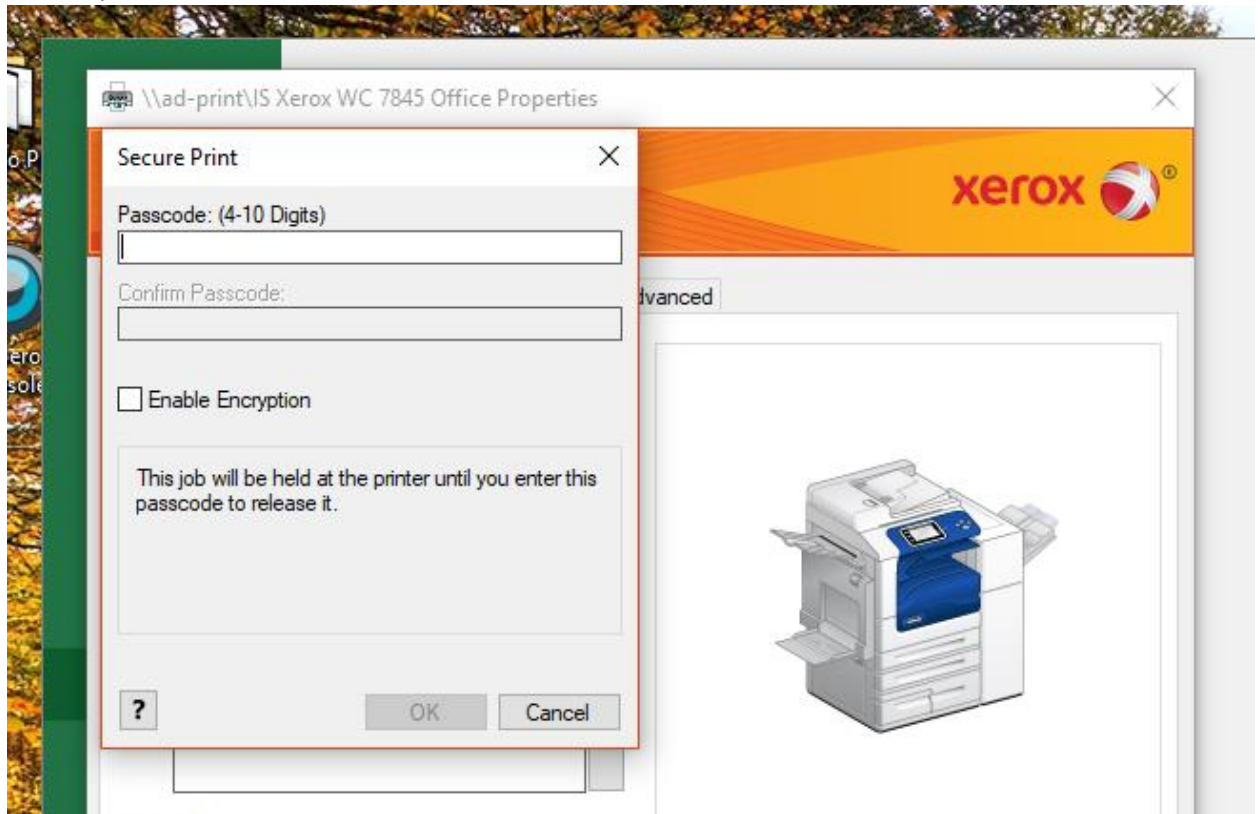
\\ad-print\IS Xerox WC 7845 Office Properties

xerox

dvanced

Secure Print

Passcode: (4-10 Digits)

Confirm Passcode:

Enable Encryption

This job will be held at the printer until you enter this passcode to release it.

?

OK

Cancel

o P

ero
sole